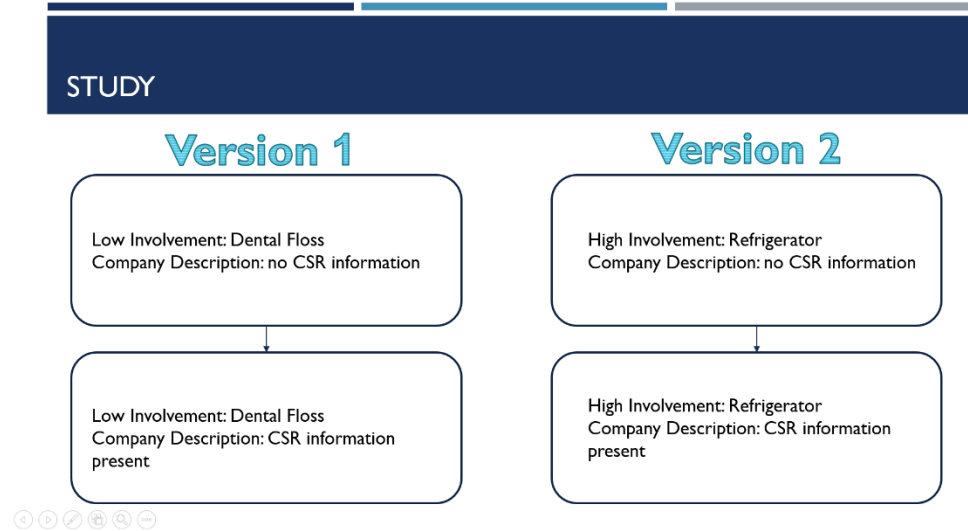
STUDY

Version 1

Low Involvement: Dental Floss
Company Description: no CSR information

Low Involvement: Dental Floss
Company Description: CSR information present

Version 2

High Involvement: Refrigerator
Company Description: no CSR information

High Involvement: Refrigerator
Company Description: CSR information present